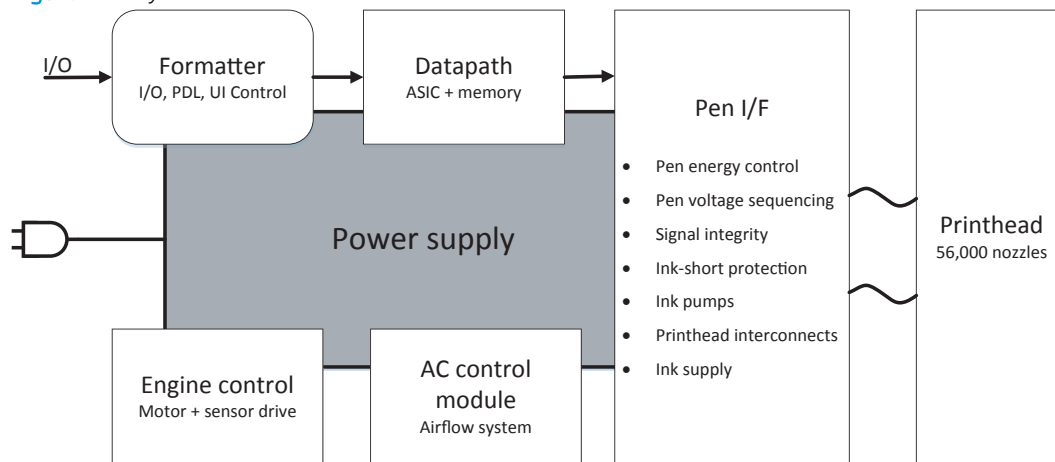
I/O

Formatter
I/O, PDL, UI Control

Datapath
ASIC + memory

Pen I/F

- Pen energy control
- Pen voltage sequencing
- Signal integrity
- Ink-short protection
- Ink pumps
- Printhead interconnects
- Ink supply

Printhead
56,000 nozzles

Power supply

Engine control
Motor + sensor drive

AC control module
Airflow system